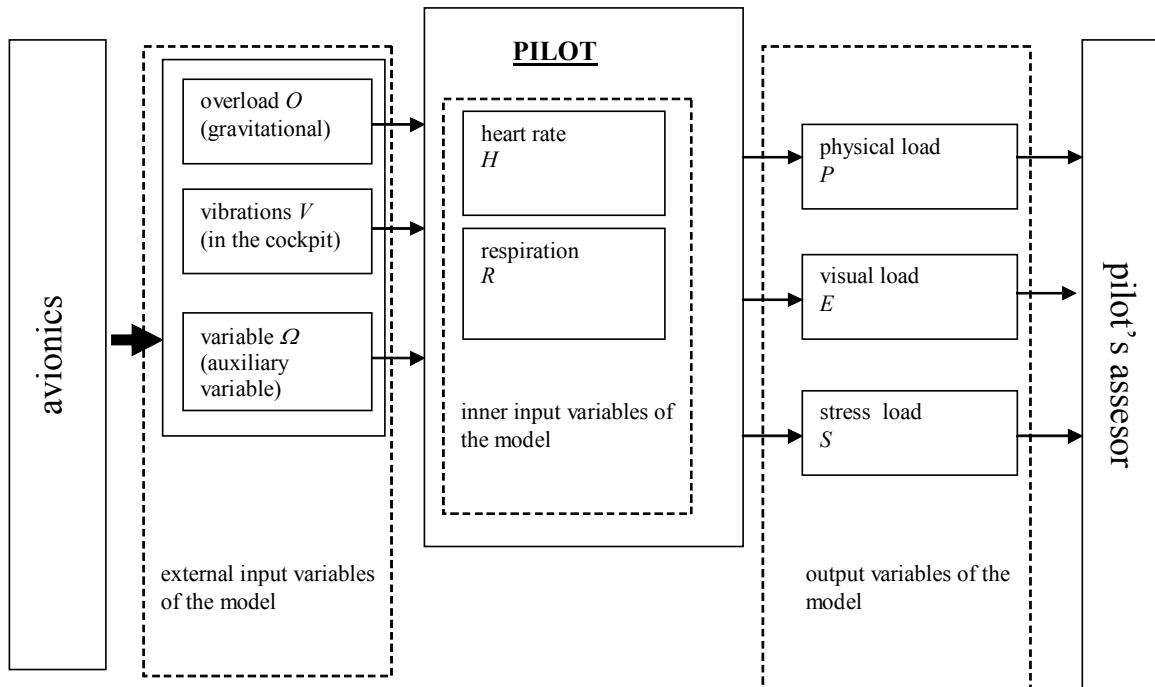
avionics

overload $O$ (gravitational)

vibrations $V$ (in the cockpit)

variable $\Omega$ (auxiliary variable)

external input variables of the model

PILOT

heart rate $H$

respiration $R$

inner input variables of the model

physical load $P$

visual load $E$

stress load $S$

output variables of the model

pilot's assesor